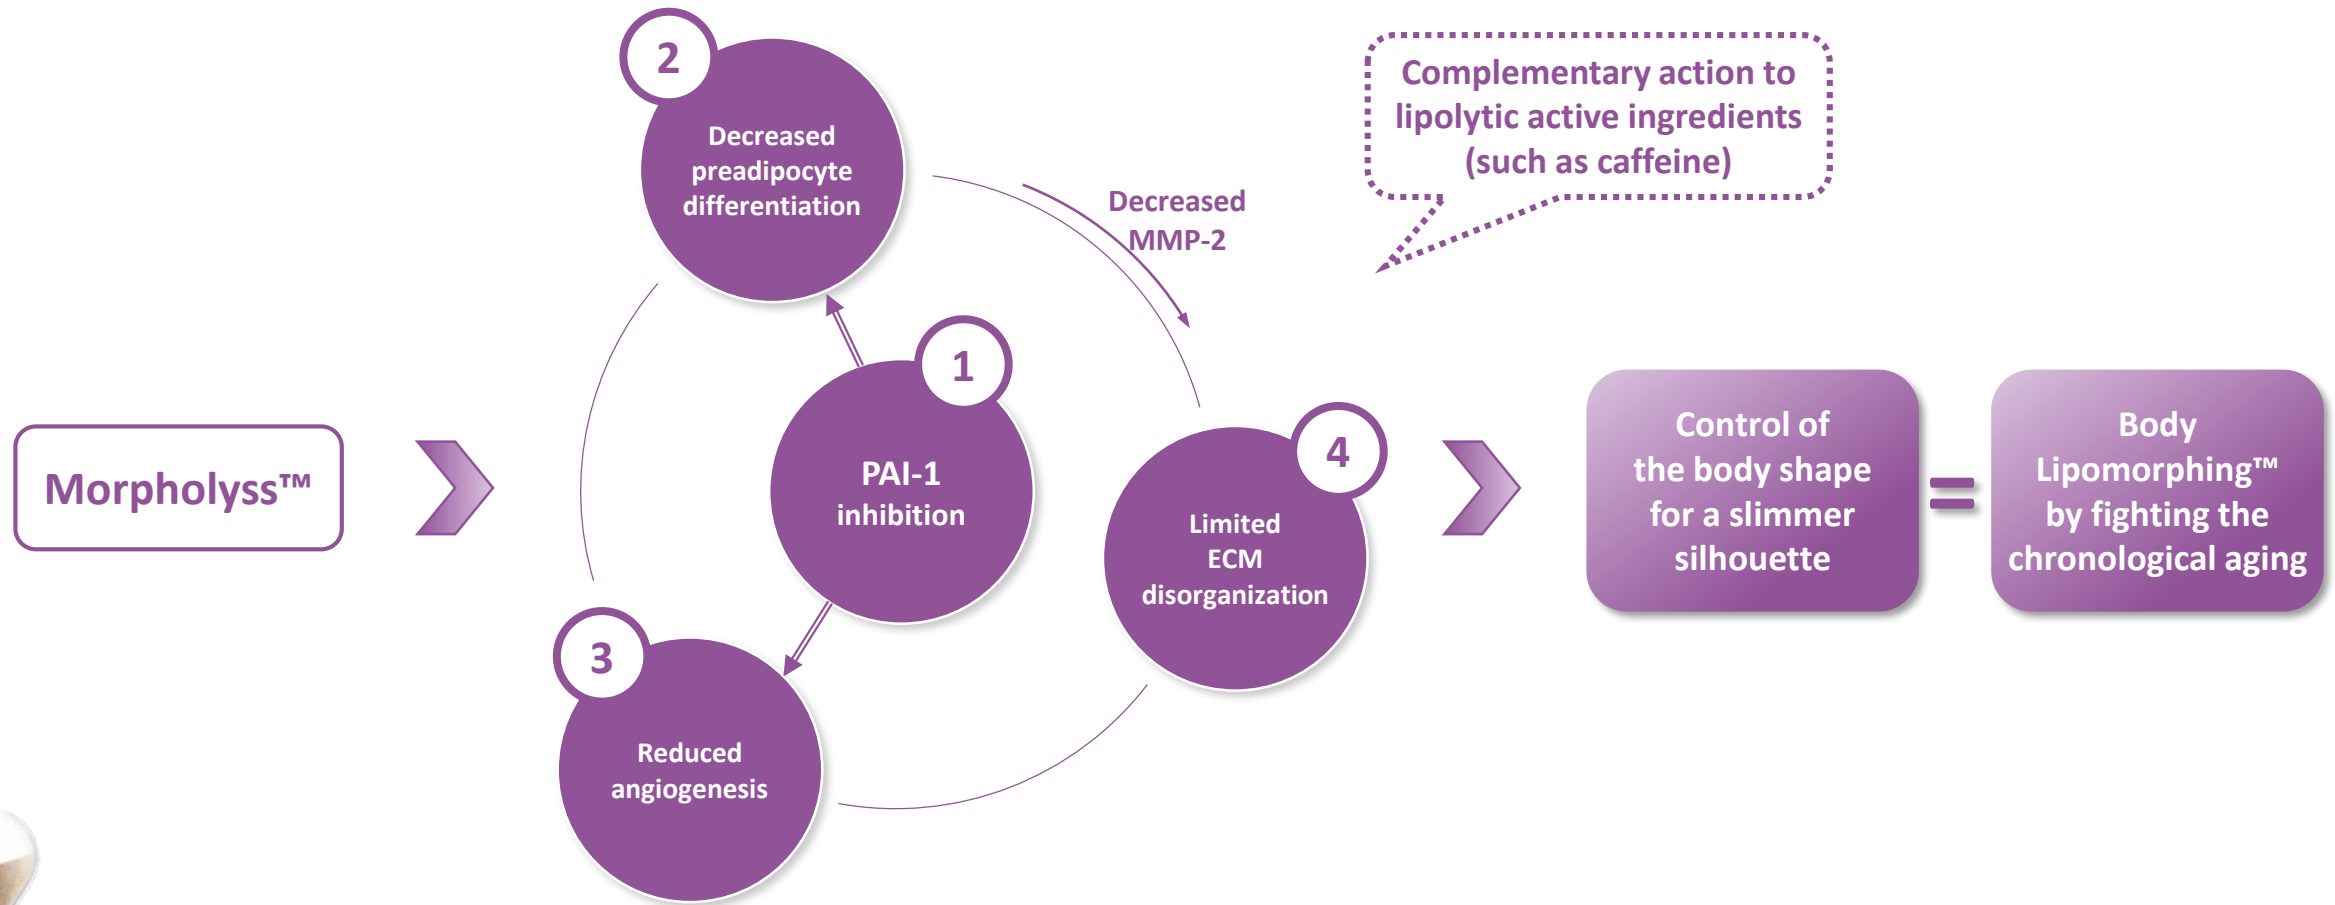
Morpholyss™

1
PAI-1 inhibition

2
Decreased preadipocyte differentiation

3
Reduced angiogenesis

Decreased MMP-2

4
Limited ECM disorganization

Complementary action to lipolytic active ingredients (such as caffeine)

Control of the body shape for a slimmer silhouette

=

Body Lipomorphing™ by fighting the chronological aging